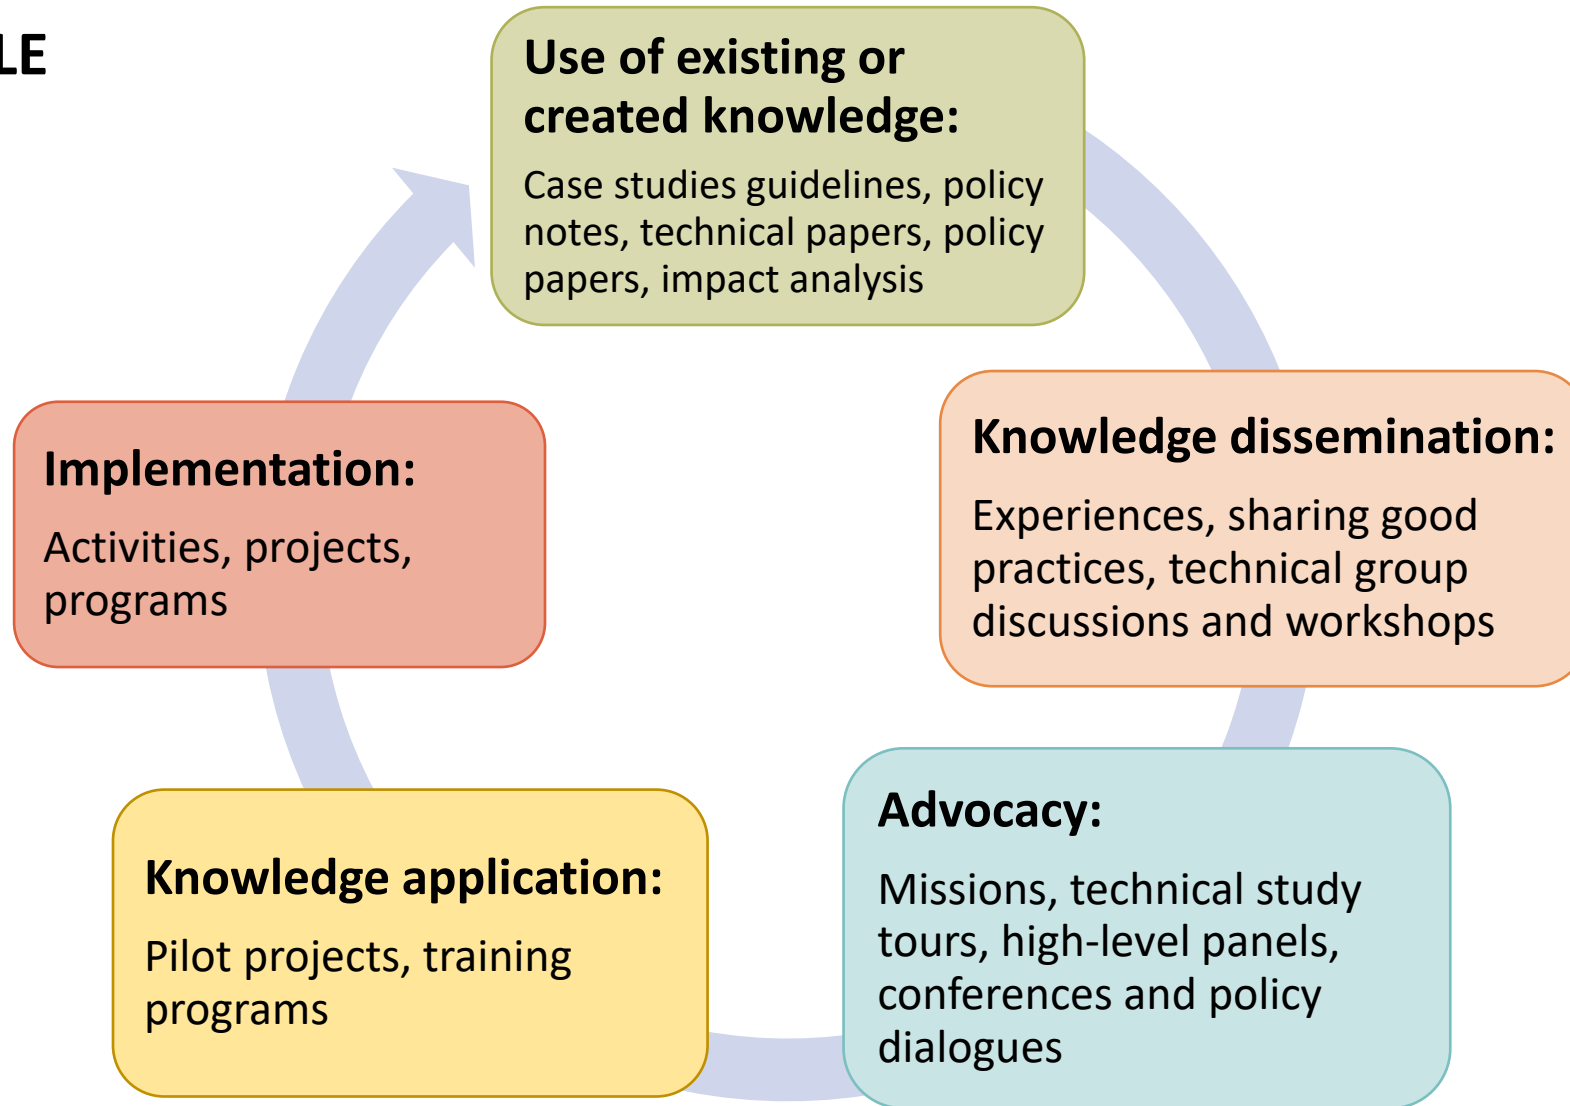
LE

Use of existing or created knowledge:

Case studies guidelines, policy notes, technical papers, policy papers, impact analysis

Knowledge dissemination:

Experiences, sharing good practices, technical group discussions and workshops

Advocacy:

Missions, technical study tours, high-level panels, conferences and policy dialogues

Knowledge application:

Pilot projects, training programs

Implementation:

Activities, projects, programs